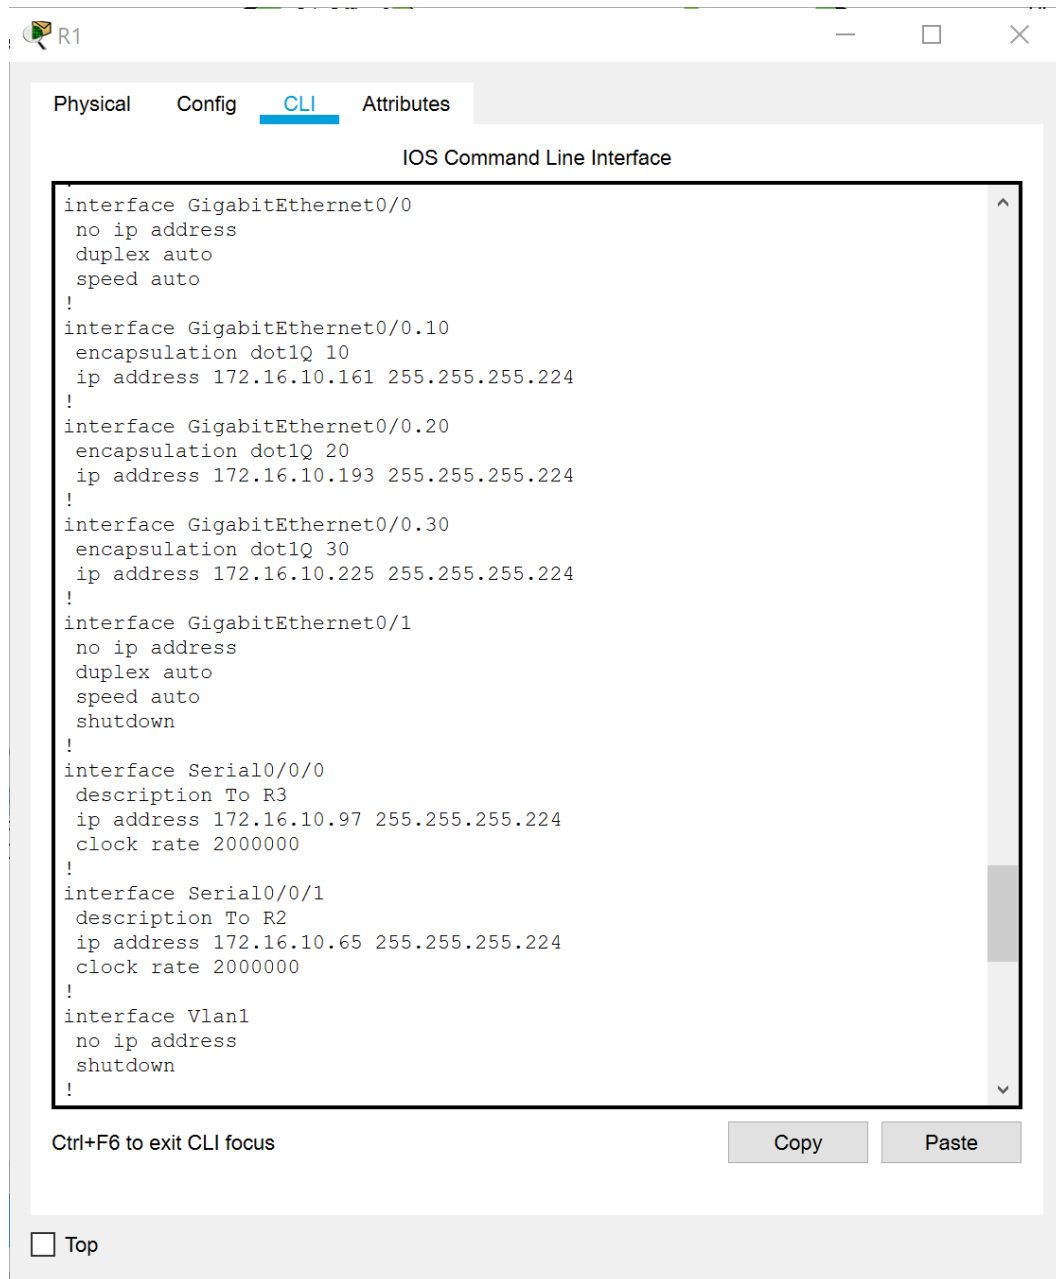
R1

Physical Config CLI Attributes

IOS Command Line Interface

interface GigabitEthernet0/0
 no ip address
 duplex auto
 speed auto
!
interface GigabitEthernet0/0.10
 encapsulation dot1Q 10
 ip address 172.16.10.161 255.255.255.224
!
interface GigabitEthernet0/0.20
 encapsulation dot1Q 20
 ip address 172.16.10.193 255.255.255.224
!
interface GigabitEthernet0/0.30
 encapsulation dot1Q 30
 ip address 172.16.10.225 255.255.255.224
!
interface GigabitEthernet0/1
 no ip address
 duplex auto
 speed auto
 shutdown
!
interface Serial0/0/0
 description To R3
 ip address 172.16.10.97 255.255.255.224
 clock rate 2000000
!
interface Serial0/0/1
 description To R2
 ip address 172.16.10.65 255.255.255.224
 clock rate 2000000
!
interface Vlan1
 no ip address
 shutdown
!

Ctrl+F6 to exit CLI focus

Copy

Paste

Top